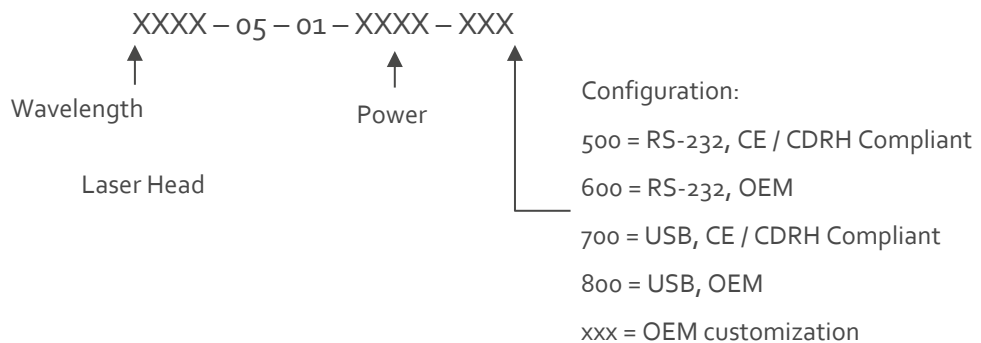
XXXX – 05 – 01 – XXXX – XXX

Wavelength

Power

Laser Head

Configuration:

500 = RS-232, CE / CDRH Compliant

600 = RS-232, OEM

700 = USB, CE / CDRH Compliant

800 = USB, OEM

xxx = OEM customization